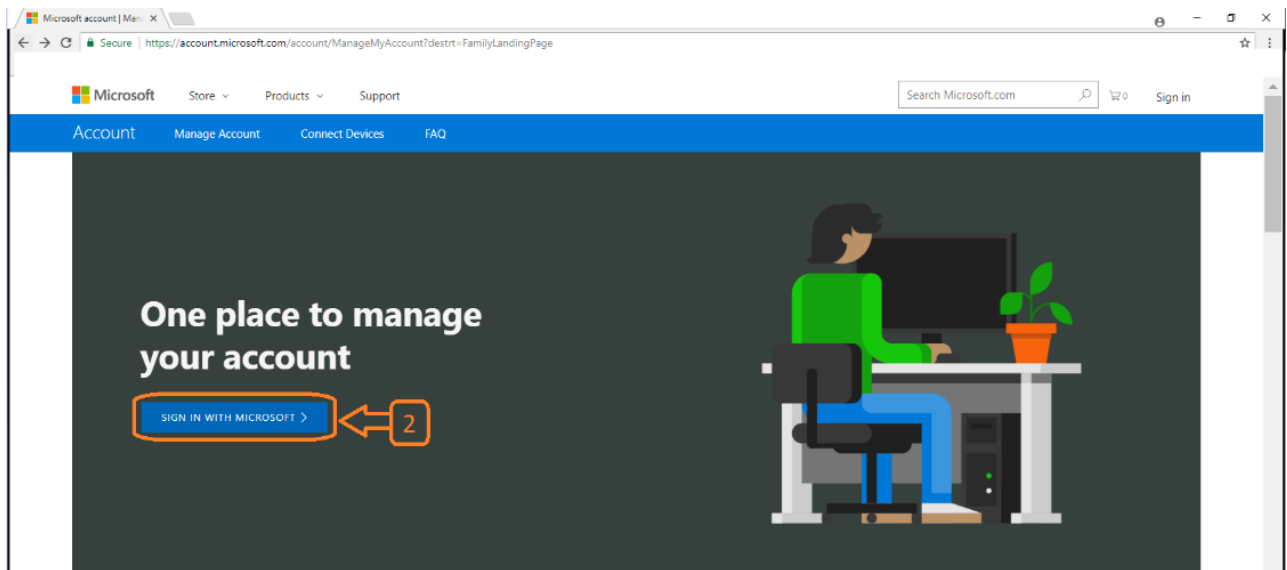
Microsoft account | Man ×

Secure | https://account.microsoft.com/account/ManageMyAccount?destrt=FamilyLandingPage

Microsoft Store Products Support Search Microsoft.com 0 Sign in

Account Manage Account Connect Devices FAQ

One place to manage your account

SIGN IN WITH MICROSOFT >

2